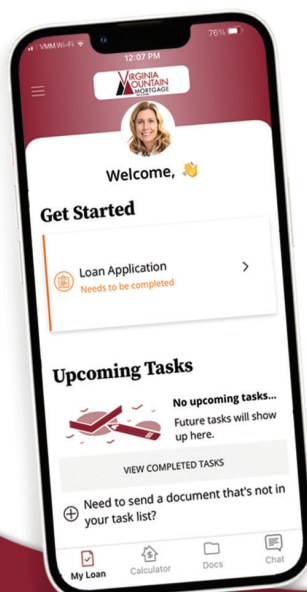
VMM Wi-Fi
12:07 PM
76%

VIRGINIA MOUNTAIN MORTGAGE

Welcome, 👋

Get Started

Loan Application
Needs to be completed

Upcoming Tasks

No upcoming tasks...
Future tasks will show up here.

VIEW COMPLETED TASKS

Need to send a document that's not in your task list?

My Loan
Calculator
Docs
Chat